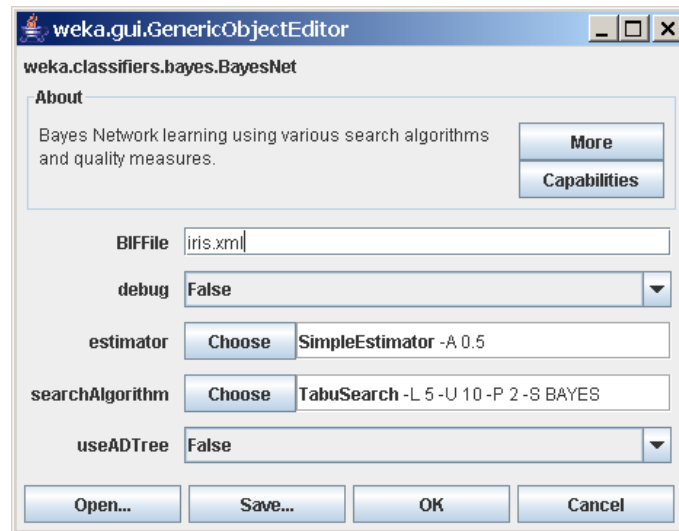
weka.gui.GenericObjectEditor

weka.classifiers.bayes.BayesNet

About

Bayes Network learning using various search algorithms and quality measures.

More

Capabilities

BIFFile iris.xml

debug False

estimator Choose SimpleEstimator -A 0.5

searchAlgorithm Choose TabuSearch -L 5 -U 10 -P 2 -S BAYES

useADTree False

Open... Save... OK Cancel